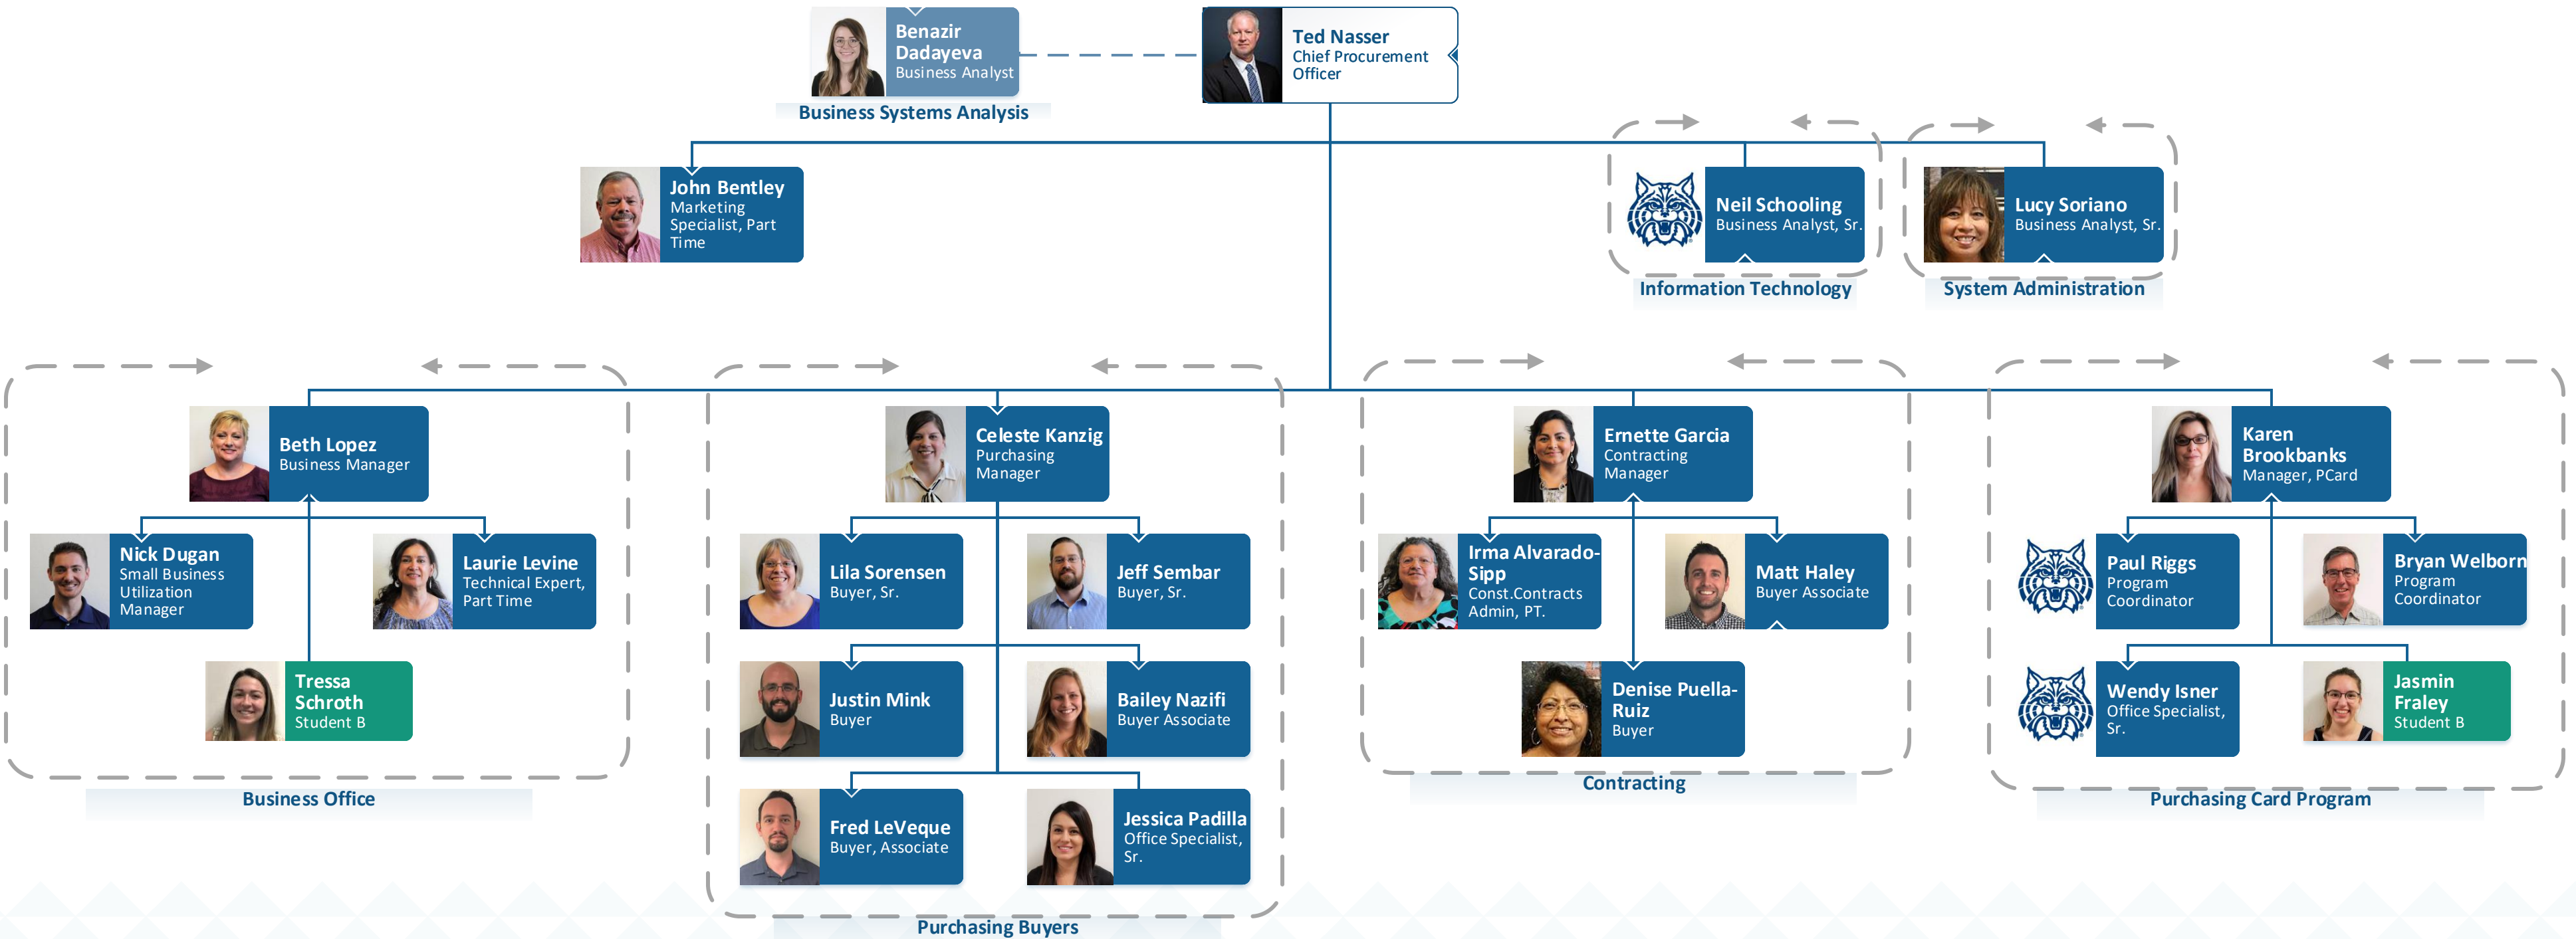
Benazir Dadayeva
Business Analyst

Business Systems Analysis

Ted Nasser
Chief Procurement Officer

John Bentley
Marketing Specialist, Part Time

Neil Schooling
Business Analyst, Sr.

Information Technology

Lucy Soriano
Business Analyst, Sr.

System Administration

Beth Lopez
Business Manager

Nick Dugan
Small Business Utilization Manager

Laurie Levine
Technical Expert, Part Time

Tressa Schroth
Student B

Business Office

Celeste Kanzig
Purchasing Manager

Lila Sorensen
Buyer, Sr.

Jeff Sembar
Buyer, Sr.

Justin Mink
Buyer

Bailey Nazifi
Buyer Associate

Fred LeVeque
Buyer, Associate

Jessica Padilla
Office Specialist, Sr.

Purchasing Buyers

Ernette Garcia
Contracting Manager

Irma Alvarado-Sipp
Const.Contracts Admin, PT.

Matt Haley
Buyer Associate

Denise Puella-Ruiz
Buyer

Contracting

Karen Brookbanks
Manager, PCard

Paul Riggs
Program Coordinator

Bryan Welborn
Program Coordinator

Wendy Isner
Office Specialist, Sr.

Jasmin Fraley
Student B

Purchasing Card Program